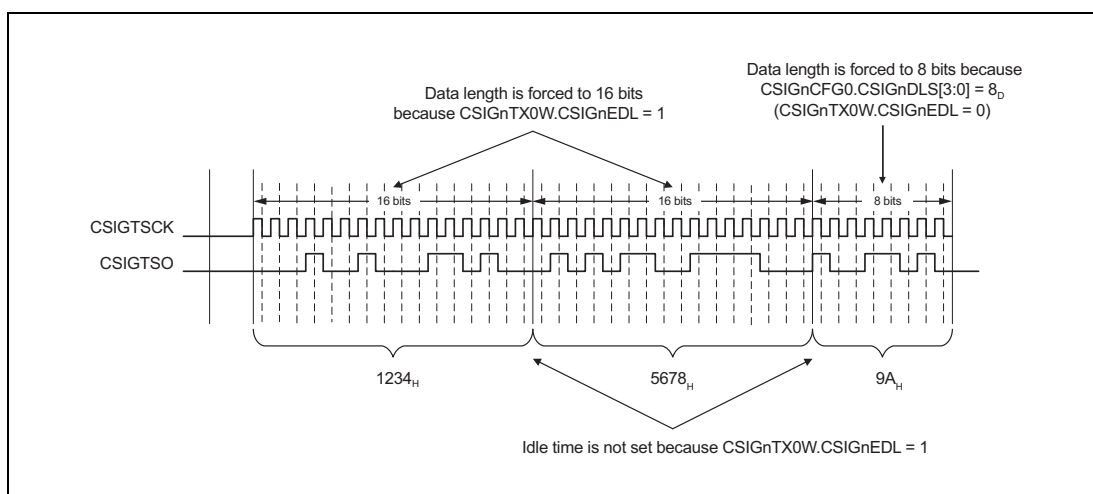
Data length is forced to 16 bits because CSIGnTX0W.CSIGnEDL = 1

Data length is forced to 8 bits because CSIGnCFG0.CSIGnDLS[3:0] = $8_D$ (CSIGnTX0W.CSIGnEDL = 0)

16 bits

16 bits

8 bits

CSIGTSCK

CSIGTSO

$1234_H$

$5678_H$

$9A_H$

Idle time is not set because CSIGnTX0W.CSIGnEDL = 1